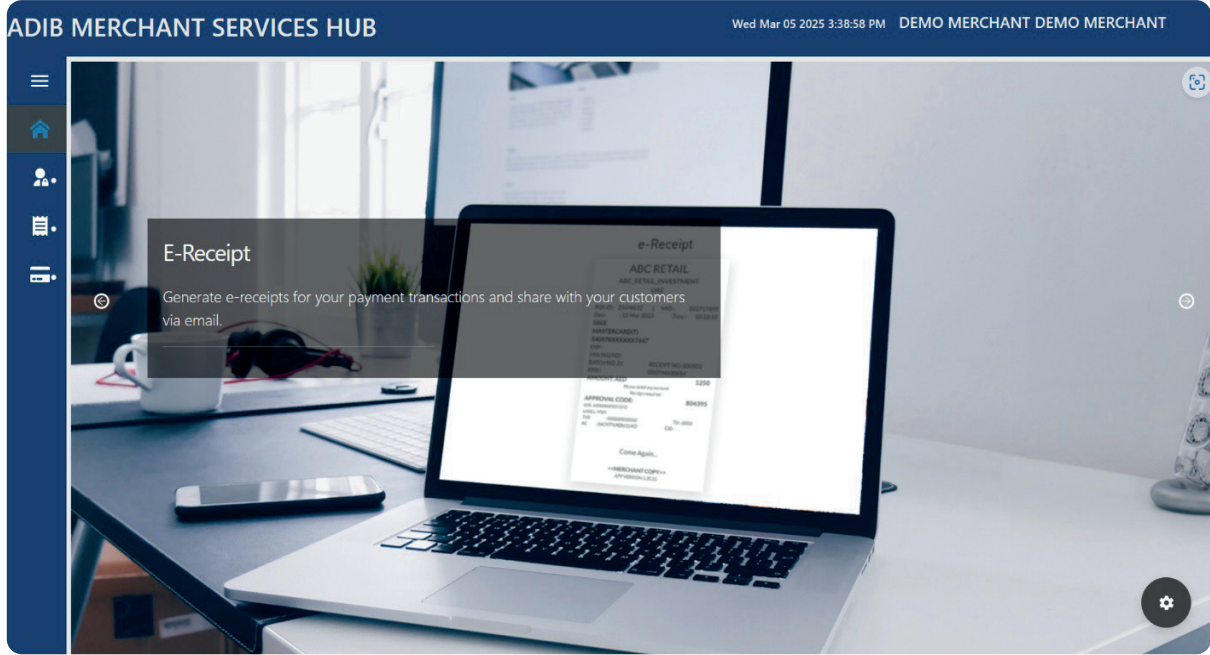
ADIB MERCHANT SERVICES HUB

Wed Mar 05 2025 3:38:58 PM DEMO MERCHANT DEMO MERCHANT

E-Receipt

Generate e-receipts for your payment transactions and share with your customers via email.

e-Receipt

ABC RETAIL

ABC_RETAIL_INVESTMENT

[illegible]

APPROVAL CODE

Come Again...

<<MERCHANT COPY>>